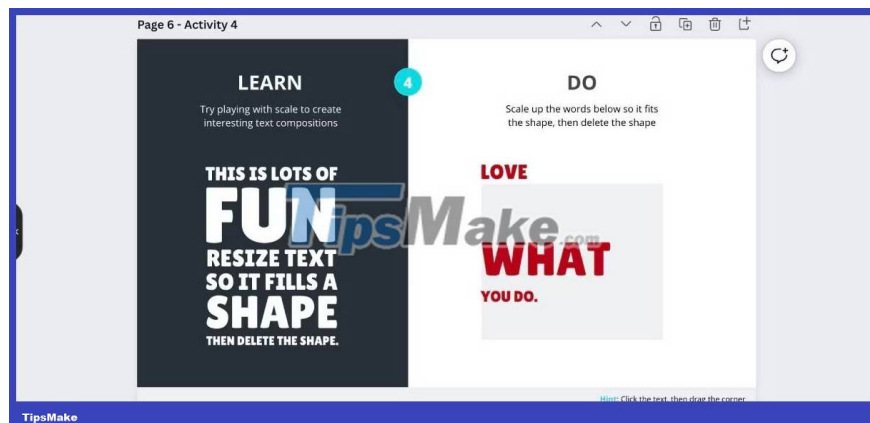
Page 6 - Activity 4

LEARN

Try playing with scale to create interesting text compositions

THIS IS LOTS OF FUN RESIZE TEXT SO IT FILLS A SHAPE THEN DELETE THE SHAPE.

4

DO

Scale up the words below so it fits the shape, then delete the shape

LOVE WHAT YOU DO.

TipsMake.com

Hint: Click the text, then drag the corner

TipsMake